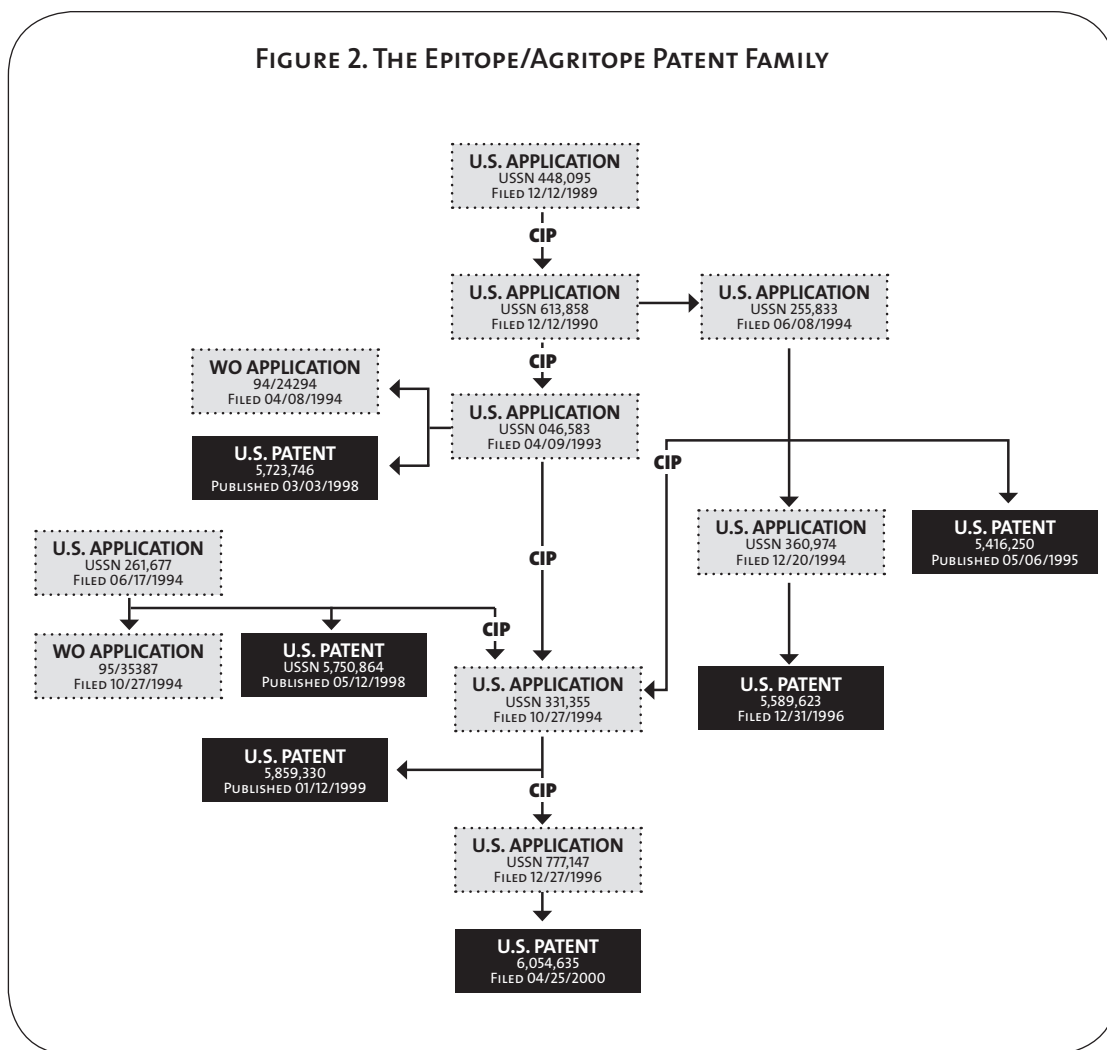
Figure 2. The Epitope/Agritope Patent Family

U.S. APPLICATION
USSN 448,095
Filed 12/12/1989

CIP

U.S. APPLICATION
USSN 613,858
Filed 12/12/1990

U.S. APPLICATION
USSN 255,833
Filed 06/08/1994

CIP

WO APPLICATION
94/24294
Filed 04/08/1994

U.S. APPLICATION
USSN 046,583
Filed 04/09/1993

U.S. PATENT
5,723,746
Published 03/03/1998

CIP

U.S. APPLICATION
USSN 360,974
Filed 12/20/1994

U.S. PATENT
5,416,250
Published 05/06/1995

CIP

U.S. APPLICATION
USSN 261,677
Filed 06/17/1994

CIP

WO APPLICATION
95/35387
Filed 10/27/1994

U.S. PATENT
USSN 5,750,864
Published 05/12/1998

U.S. APPLICATION
USSN 331,355
Filed 10/27/1994

U.S. PATENT
5,589,623
Filed 12/31/1996

U.S. PATENT
5,859,330
Published 01/12/1999

CIP

U.S. APPLICATION
USSN 777,147
Filed 12/27/1996

U.S. PATENT
6,054,635
Filed 04/25/2000